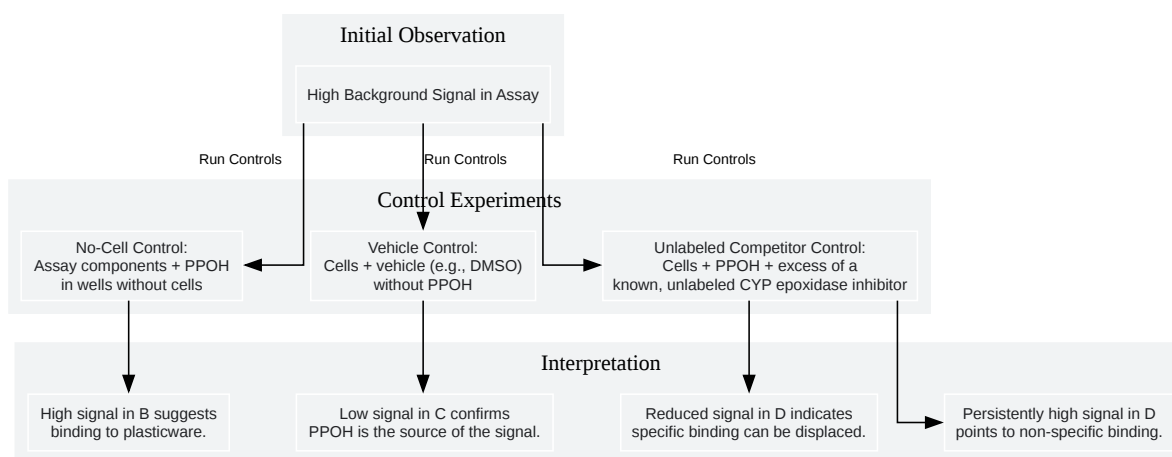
Initial Observation

High Background Signal in Assay

Run Controls

Run Controls

Run Controls

Control Experiments

No-Cell Control:
Assay components + PPOH in wells without cells

Vehicle Control:
Cells + vehicle (e.g., DMSO) without PPOH

Unlabeled Competitor Control:
Cells + PPOH + excess of a known, unlabeled CYP epoxidase inhibitor

Interpretation

High signal in B suggests binding to plasticware.

Low signal in C confirms PPOH is the source of the signal.

Reduced signal in D indicates specific binding can be displaced.

Persistently high signal in D points to non-specific binding.